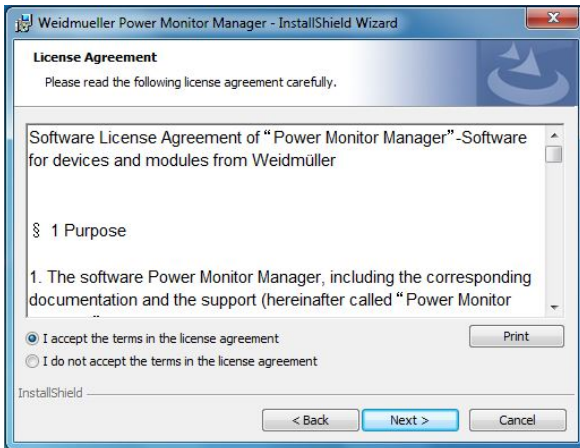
Weidmueller Power Monitor Manager - InstallShield Wizard

License Agreement

Please read the following license agreement carefully.

Software License Agreement of “Power Monitor Manager”-Software for devices and modules from Weidmüller

§ 1 Purpose

1. The software Power Monitor Manager, including the corresponding documentation and the support (hereinafter called “Power Monitor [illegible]

I accept the terms in the license agreement

I do not accept the terms in the license agreement

Print

InstallShield

< Back

Next >

Cancel